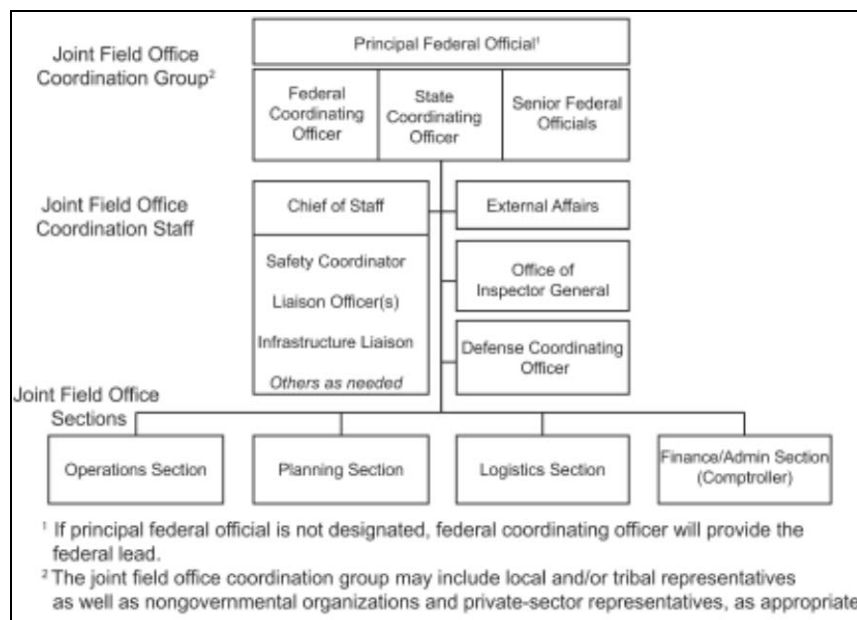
Joint Field Office Coordination Group²

Principal Federal Official¹

Federal Coordinating Officer

State Coordinating Officer

Senior Federal Officials

Joint Field Office Coordination Staff

Chief of Staff

External Affairs

Safety Coordinator

Liaison Officer(s)

Infrastructure Liaison

*Others as needed*

Office of Inspector General

Defense Coordinating Officer

Joint Field Office Sections

Operations Section

Planning Section

Logistics Section

Finance/Admin Section (Comptroller)

¹ If principal federal official is not designated, federal coordinating officer will provide the federal lead.

² The joint field office coordination group may include local and/or tribal representatives as well as nongovernmental organizations and private-sector representatives, as appropriate